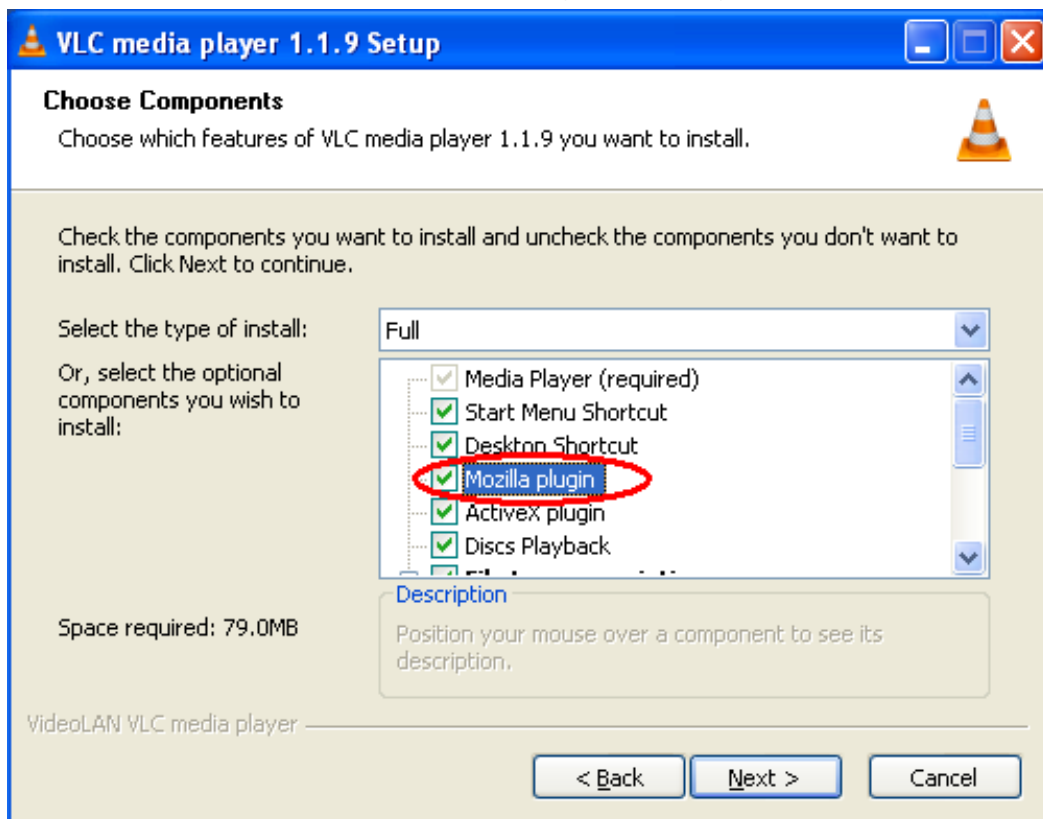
VLC media player 1.1.9 Setup

Choose Components

Choose which features of VLC media player 1.1.9 you want to install.

Check the components you want to install and uncheck the components you don't want to install. Click Next to continue.

Select the type of install:

Full

Or, select the optional components you wish to install:

Media Player (required)
Start Menu Shortcut
Desktop Shortcut
Mozilla plugin
ActiveX plugin
Discs Playback
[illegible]

Space required: 79.0MB

Description

Position your mouse over a component to see its description.

VideoLAN VLC media player

< Back

Next >

Cancel